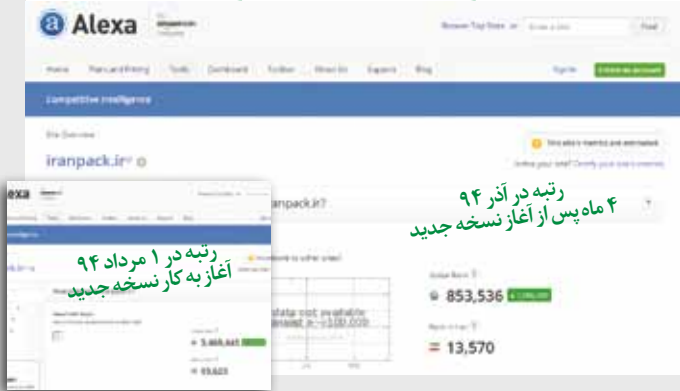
Alexa
an amazon.com company
Browse Top Sites in: Enter a site Find
Home Plans and Pricing Tools Dashboard Toolbar About Us Experts Blog Sign In Create an account
Competitive Intelligence
Site Overview
iranpack.ir
This site's metrics are estimated
Is this your site? Certify your site's metrics
iranpack.ir?
رتبه در آذر ۹۴
۴ ماه پس از آغاز نسخه جدید
Global Rank
853,536
Rank in Iran
13,570
Data not available
رتبه در ۱ مرداد ۹۴
آغاز به کار نسخه جدید
Alexa
5,466,665
93,623